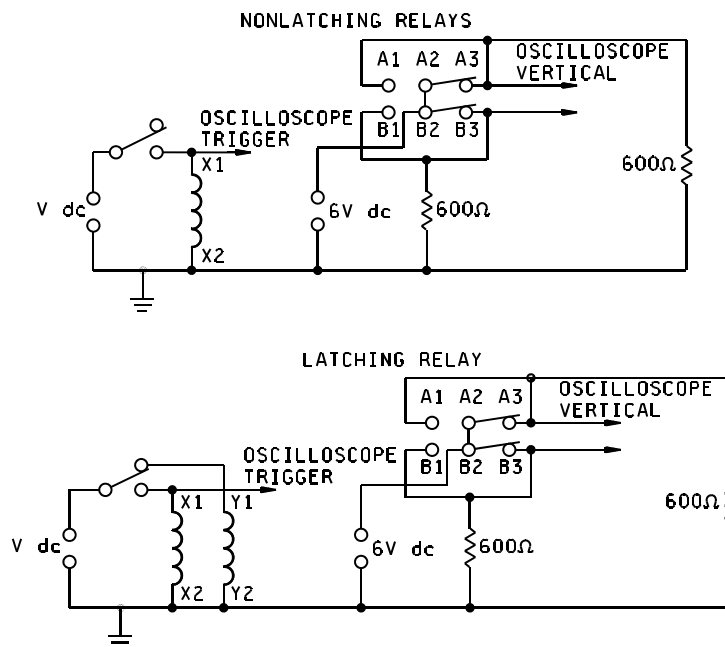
NONLATCHING RELAYS

A1 A2 A3
OSCILLOSCOPE VERTICAL

OSCILLOSCOPE TRIGGER

B1 B2 B3

X1

V dc

6V dc

600Ω

600Ω

X2

LATCHING RELAY

A1 A2 A3
OSCILLOSCOPE VERTICAL

OSCILLOSCOPE TRIGGER

B1 B2 B3

X1 Y1

V dc

6V dc

600Ω

600Ω

X2 Y2